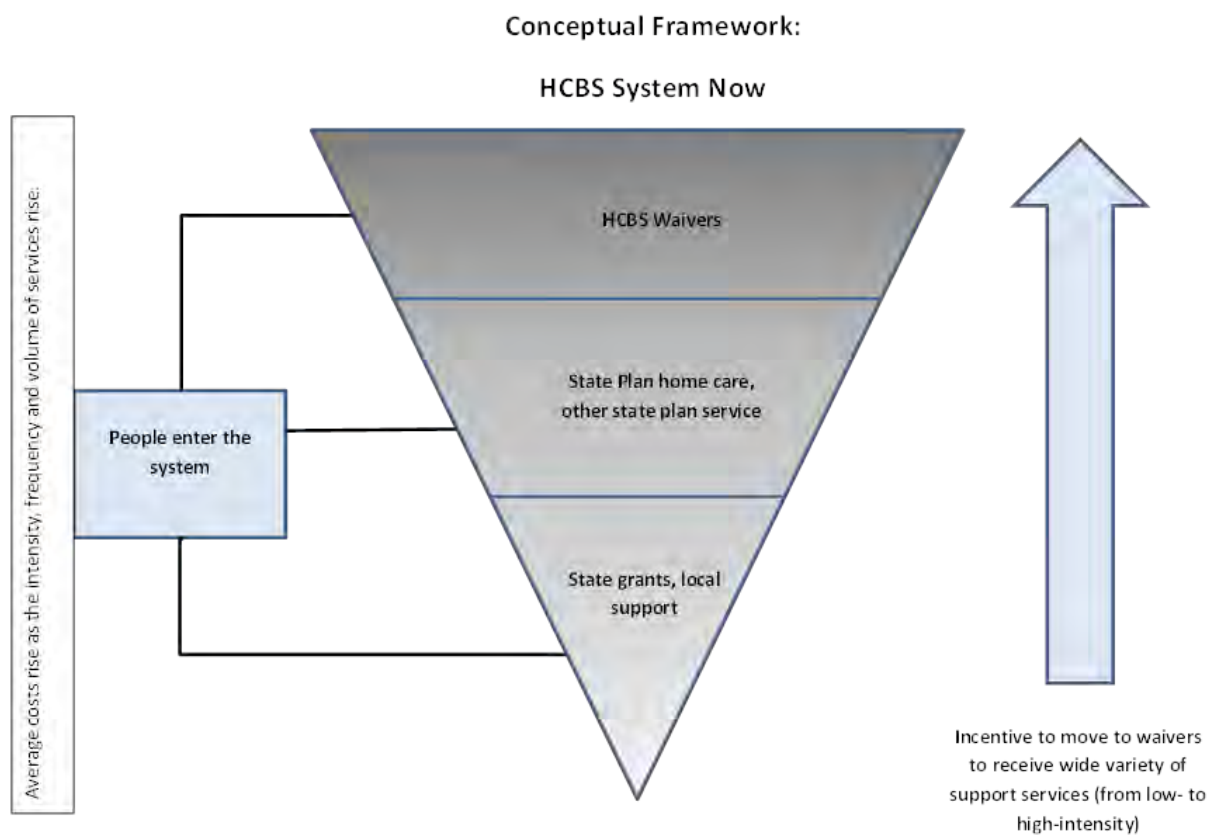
Conceptual Framework:

HCBS System Now

Average costs rise as the intensity, frequency and volume of services rise.

People enter the system

HCBS Waivers

State Plan home care, other state plan service

State grants, local support

Incentive to move to waivers to receive wide variety of support services (from low- to high-intensity)